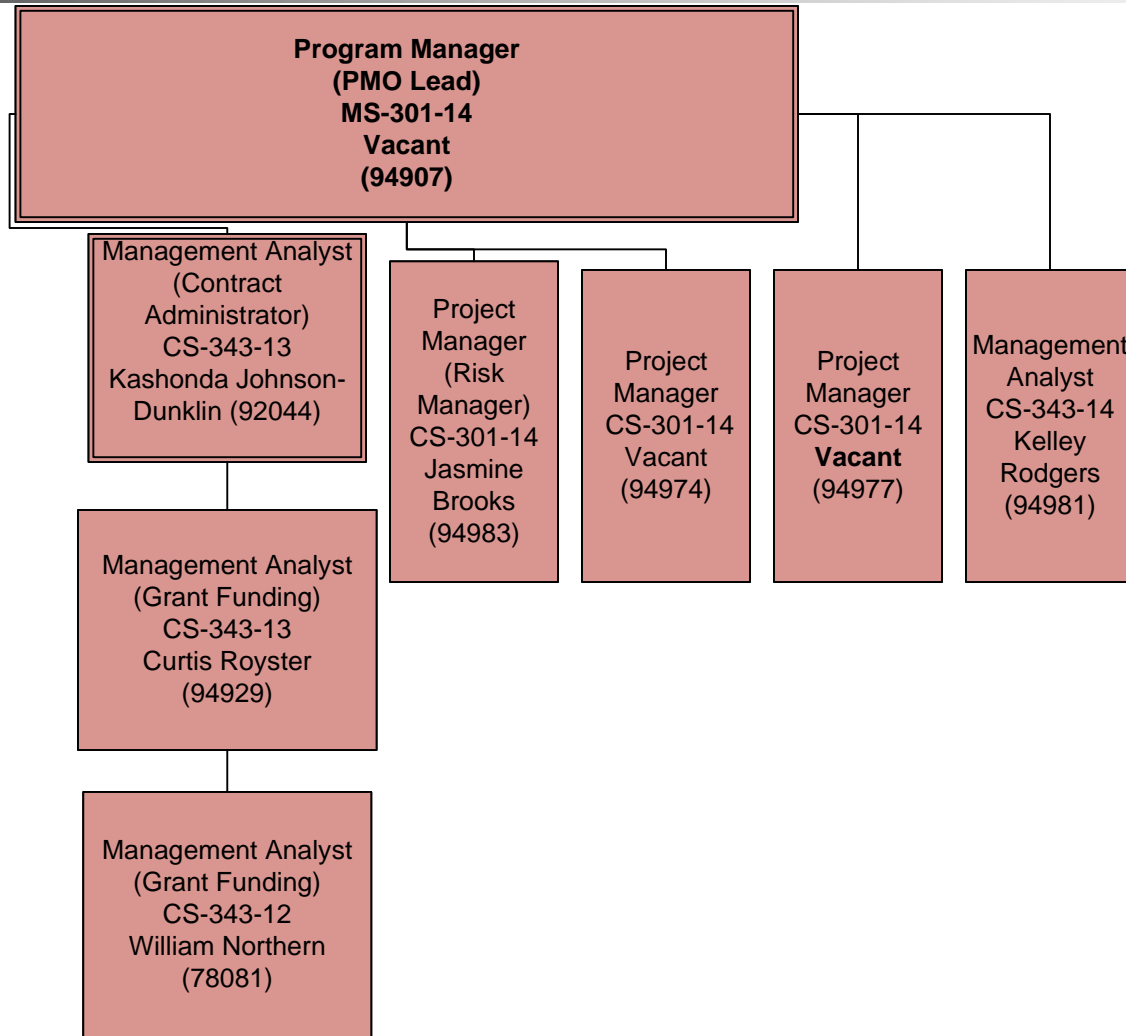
Program Manager
(PMO Lead)
MS-301-14
Vacant
(94907)

Management Analyst
(Contract Administrator)
CS-343-13
Kashonda Johnson-Dunklin (92044)

Project Manager
(Risk Manager)
CS-301-14
Jasmine Brooks
(94983)

Project Manager
CS-301-14
Vacant
(94974)

Project Manager
CS-301-14
Vacant
(94977)

Management Analyst
CS-343-14
Kelley Rodgers
(94981)

Management Analyst
(Grant Funding)
CS-343-13
Curtis Royster
(94929)

Management Analyst
(Grant Funding)
CS-343-12
William Northern
(78081)